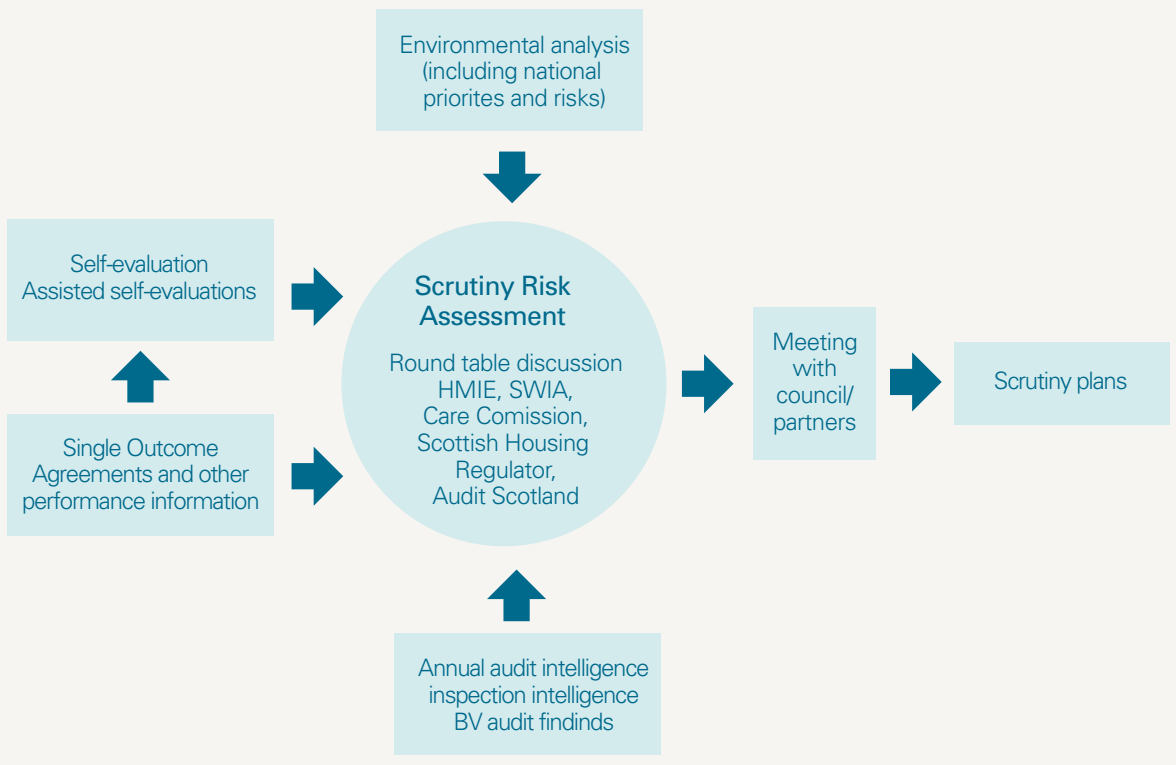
Environmental analysis (including national priorites and risks)

Self-evaluation
Assisted self-evaluations

Single Outcome Agreements and other performance information

Scrutiny Risk Assessment

Round table discussion HMIE, SWIA, Care Comission, Scottish Housing Regulator, Audit Scotland

Meeting with council/ partners

Scrutiny plans

Annual audit intelligence inspection intelligence BV audit findinds